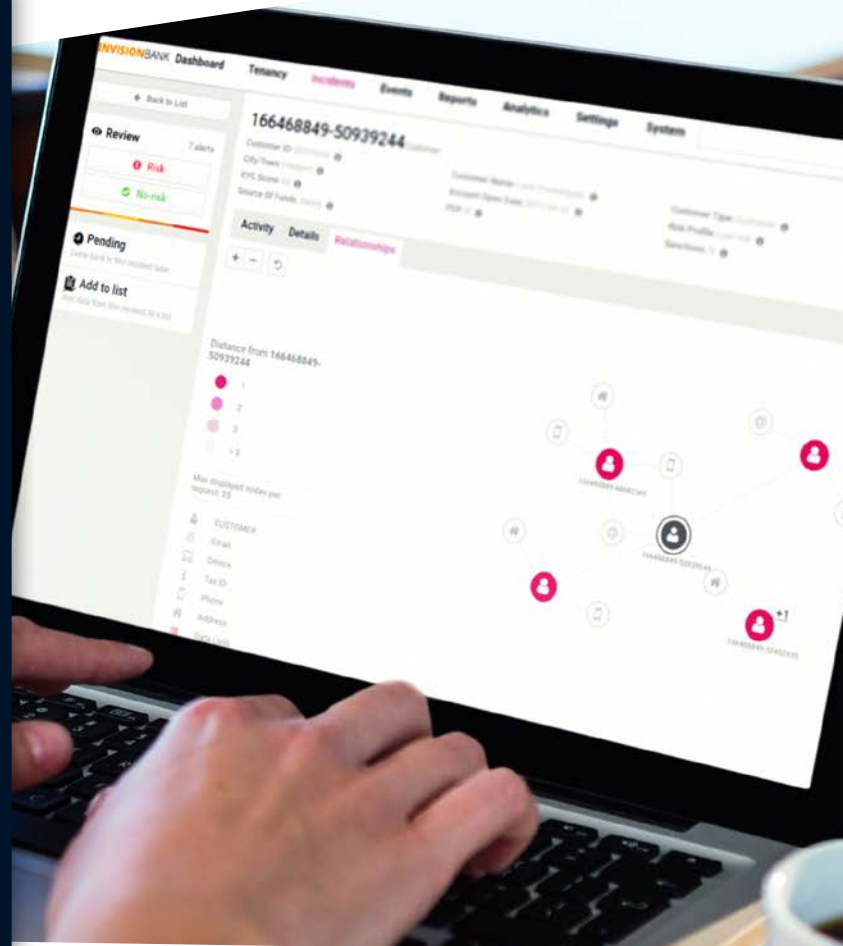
INVISIONBANK Dashboard Tenancy Incidents Events Reports Analytics Settings System

← Back to List

Review 7 alerts

Risk

No-risk

Pending

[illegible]

Add to list

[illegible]

166468849-50939244 Customer

Customer ID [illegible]

City/Town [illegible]

KYC Score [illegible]

Source Of Funds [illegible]

Customer Name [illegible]

Account Open Date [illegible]

PEP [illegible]

Customer Type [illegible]

Risk Profile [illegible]

Sanctions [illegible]

Activity Details Relationships

+ −

Distance from 166468849-50939244

1

2

3

> 3

Max displayed nodes per request: 35

CUSTOMER

Email

Device

Tax ID

Phone

Address

Data Lists

+1